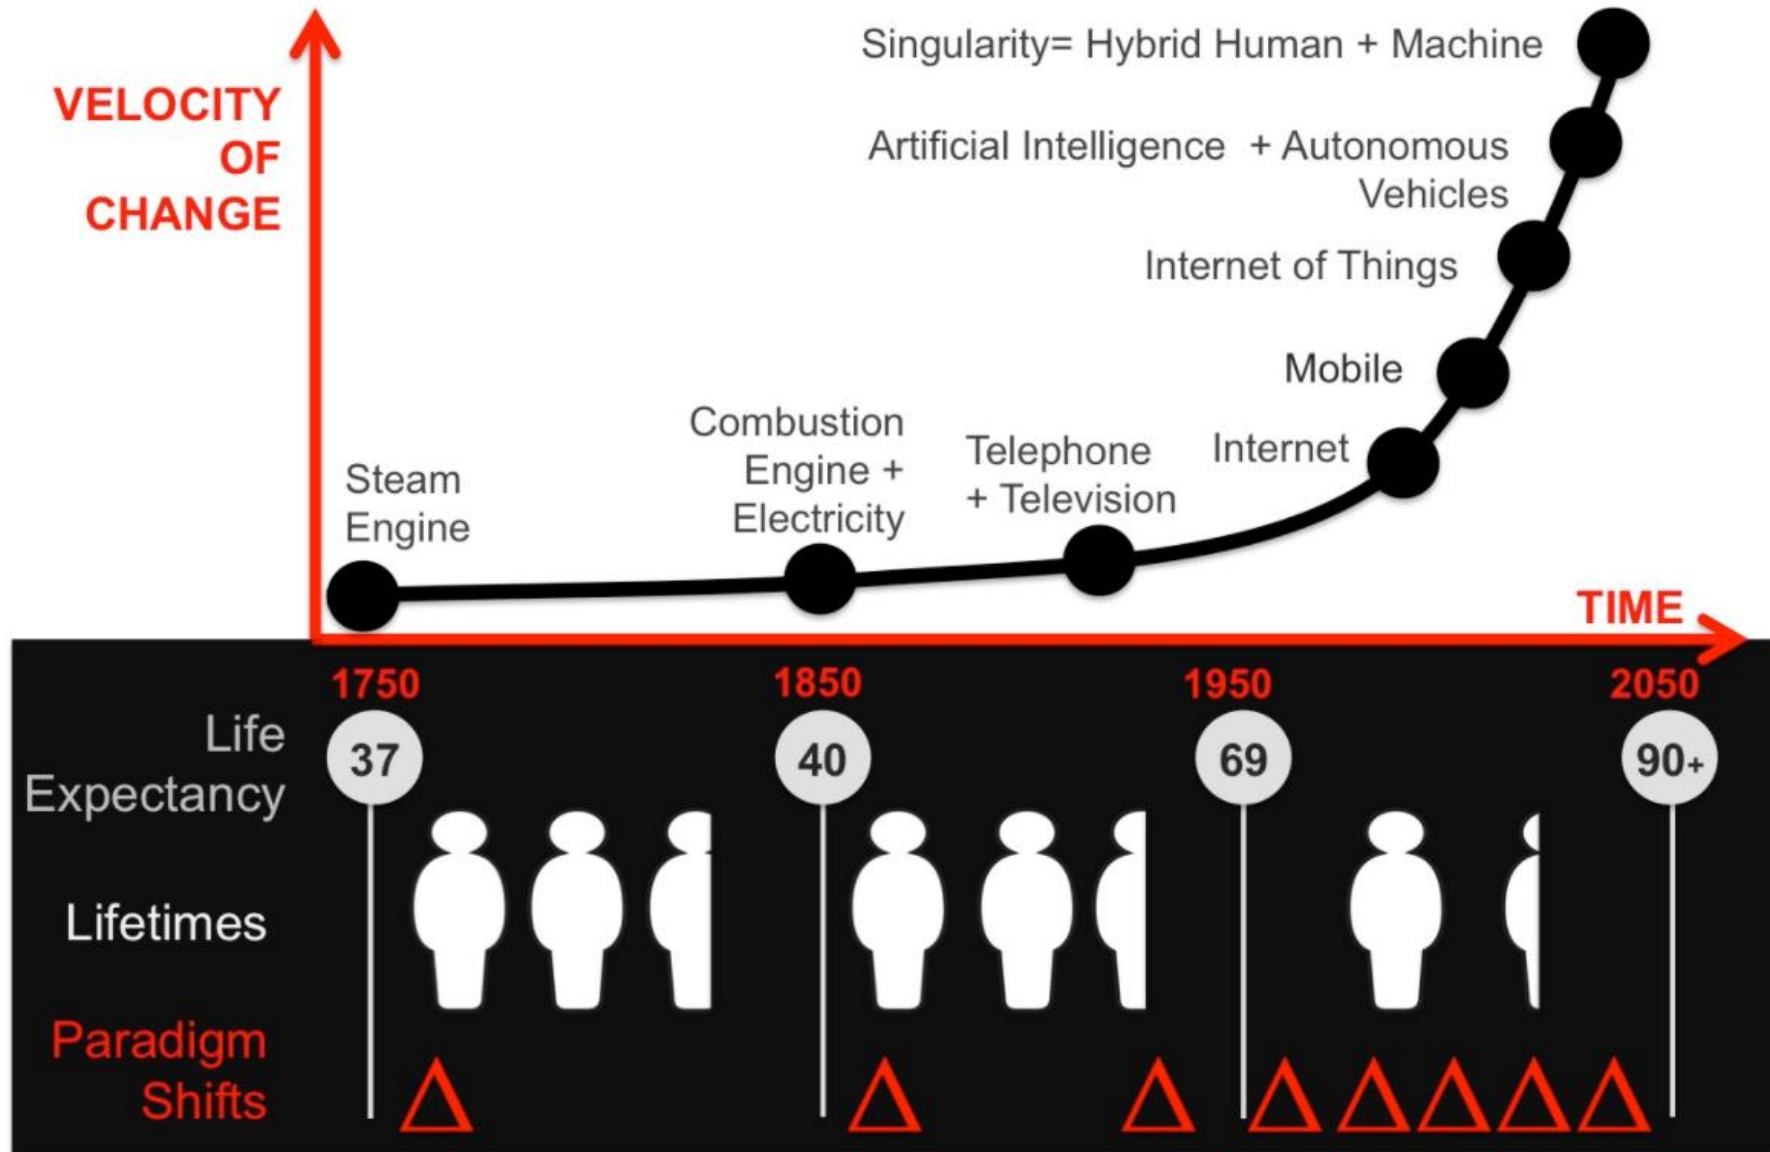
VELOCITY OF CHANGE

Singularity= Hybrid Human + Machine

Artificial Intelligence + Autonomous Vehicles

Internet of Things

Mobile

Internet

Telephone + Television

Combustion Engine + Electricity

Steam Engine

TIME

1750
1850
1950
2050

Life Expectancy
37
40
69
90+

Lifetimes

Paradigm Shifts